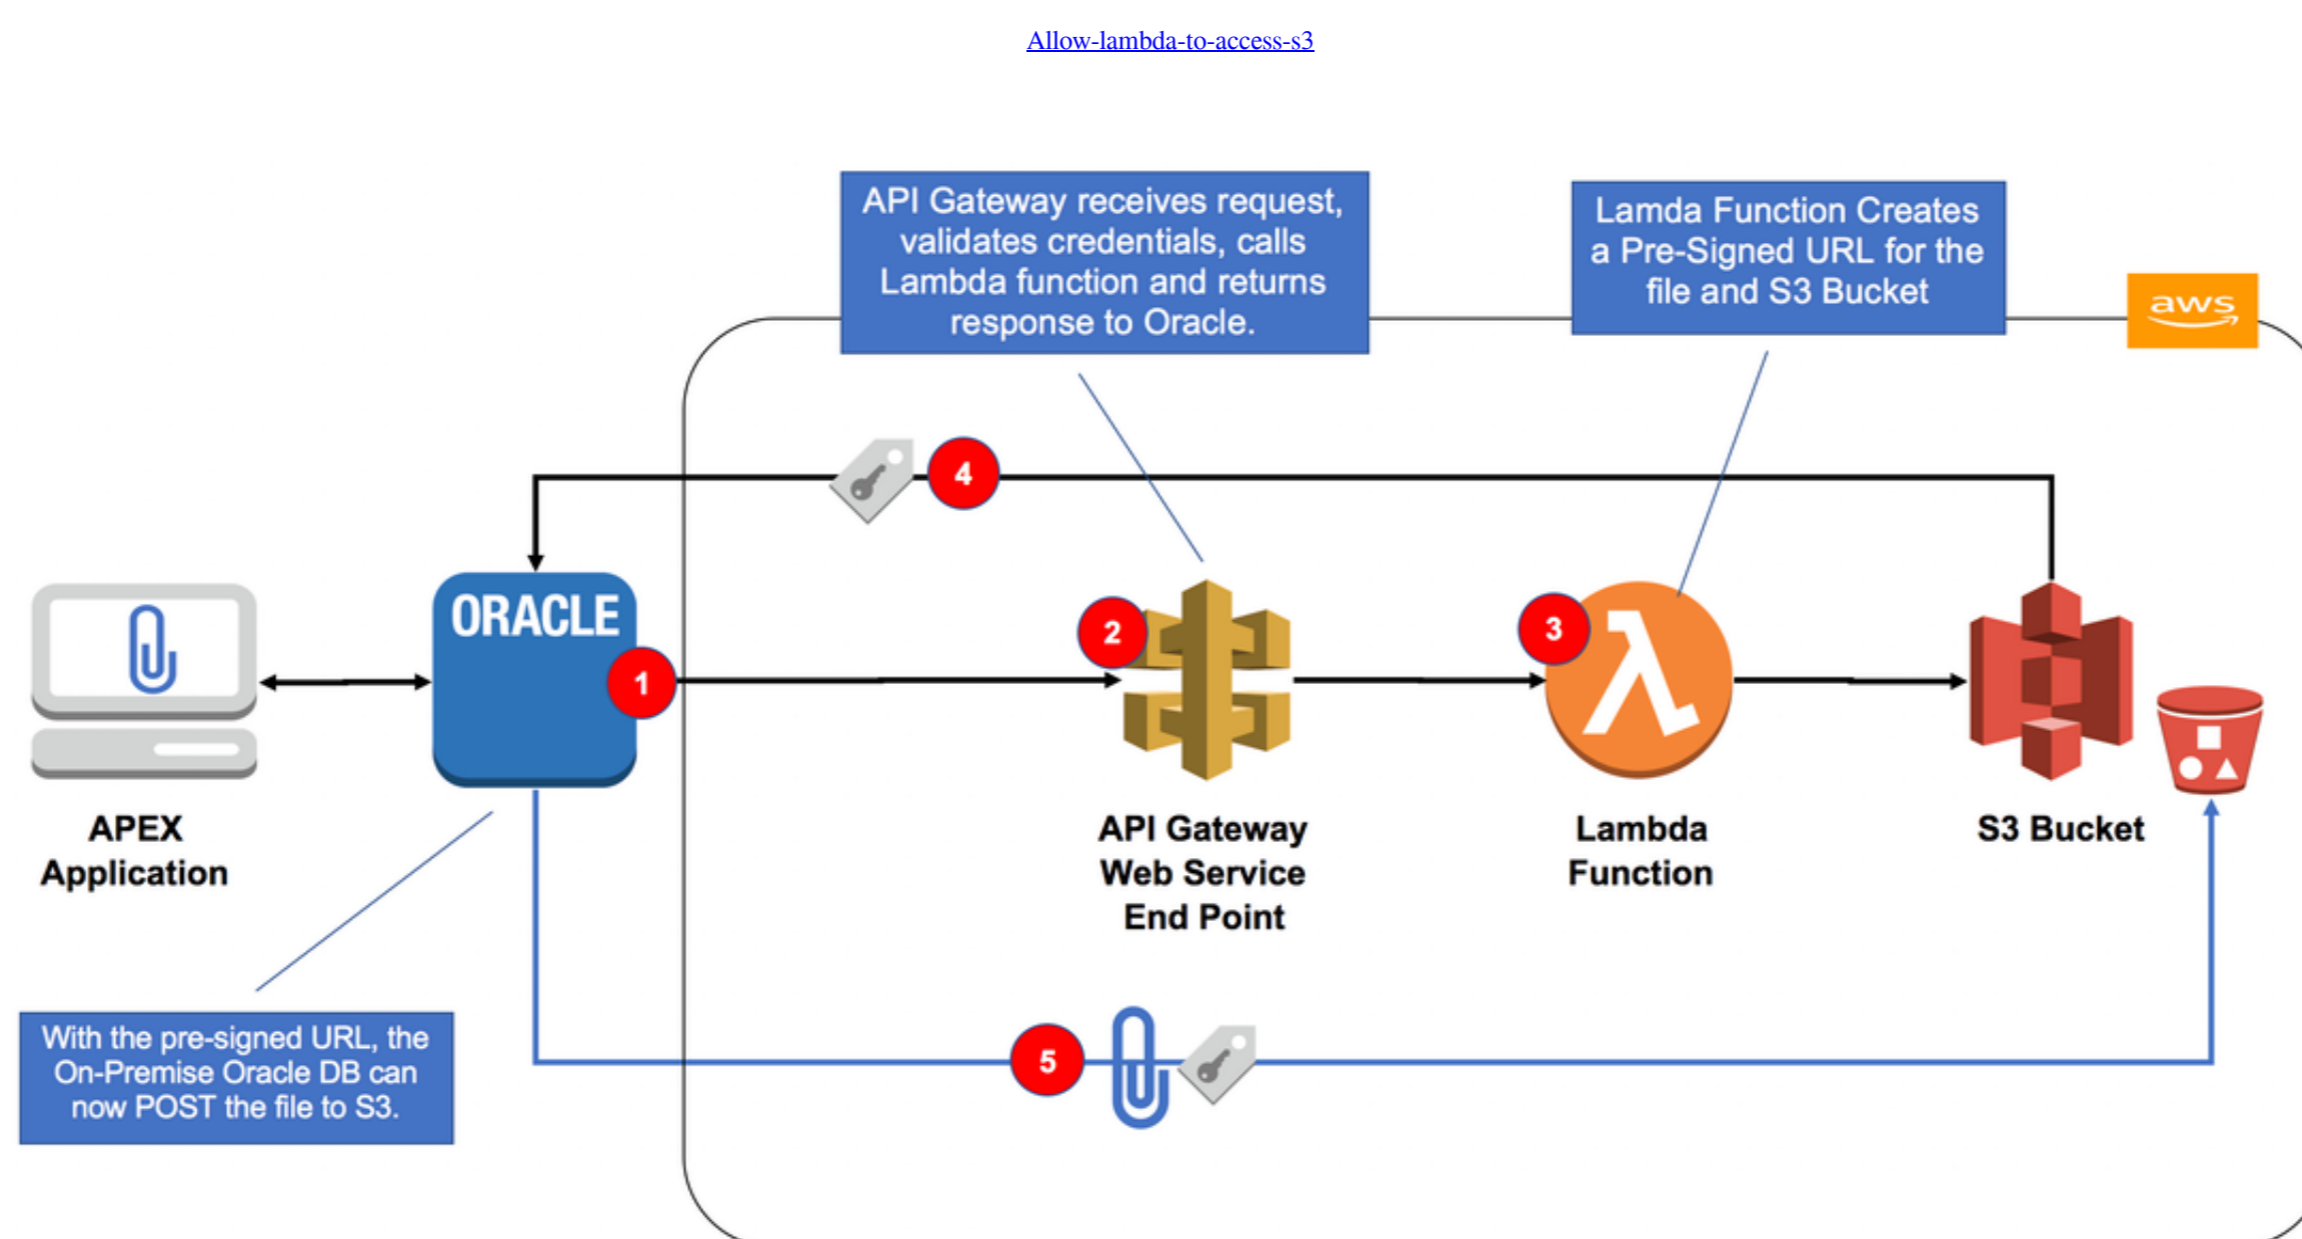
Allow-lambda-to-access-s3

API Gateway receives request, validates credentials, calls Lambda function and returns response to Oracle.

Lamda Function Creates a Pre-Signed URL for the file and S3 Bucket

aws

4

ORACLE

1

2

3

APEX Application

API Gateway Web Service End Point

Lambda Function

S3 Bucket

With the pre-signed URL, the On-Premise Oracle DB can now POST the file to S3.

5